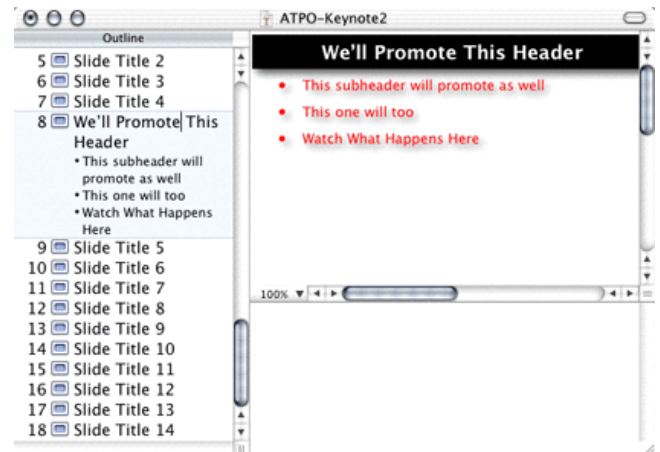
ATPO-Keynote2

Outline

5 Slide Title 2
6 Slide Title 3
7 Slide Title 4
8 We'll Promote This Header
• This subheader will promote as well
• This one will too
• Watch What Happens Here
9 Slide Title 5
10 Slide Title 6
11 Slide Title 7
12 Slide Title 8
13 Slide Title 9
14 Slide Title 10
15 Slide Title 11
16 Slide Title 12
17 Slide Title 13
18 Slide Title 14

We'll Promote This Header

• This subheader will promote as well
• This one will too
• Watch What Happens Here

100%